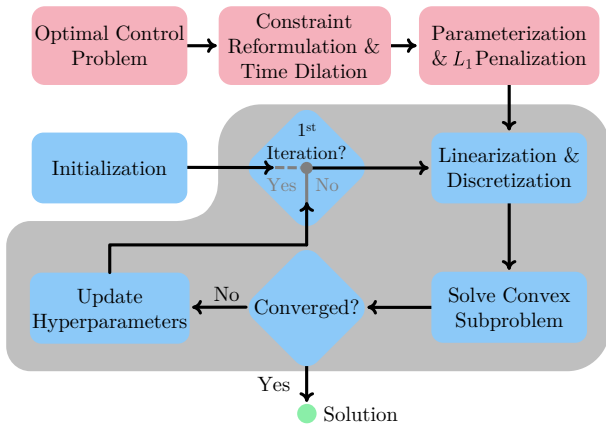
Optimal Control Problem

Constraint Reformulation & Time Dilation

Parameterization & $L_1$ Penalization

Initialization

$1^{st}$ Iteration?

Yes

No

Linearization & Discretization

Update Hyperparameters

No

Converged?

Solve Convex Subproblem

Yes

Solution